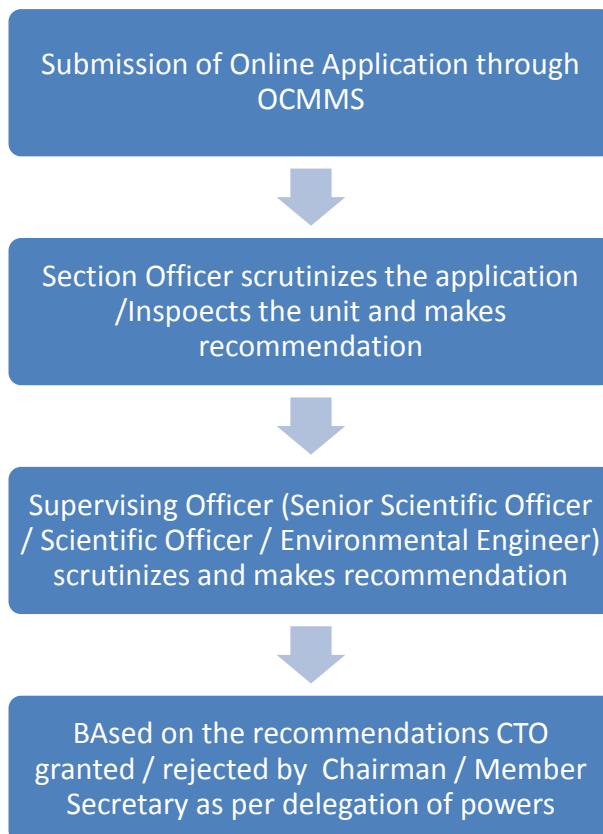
Submission of Online Application through OCMMS

Section Officer scrutinizes the application /Inspoects the unit and makes recommendation

Supervising Officer (Senior Scientific Officer / Scientific Officer / Environmental Engineer) scrutinizes and makes recommendation

BAsed on the recommendations CTO granted / rejected by Chairman / Member Secretary as per delegation of powers